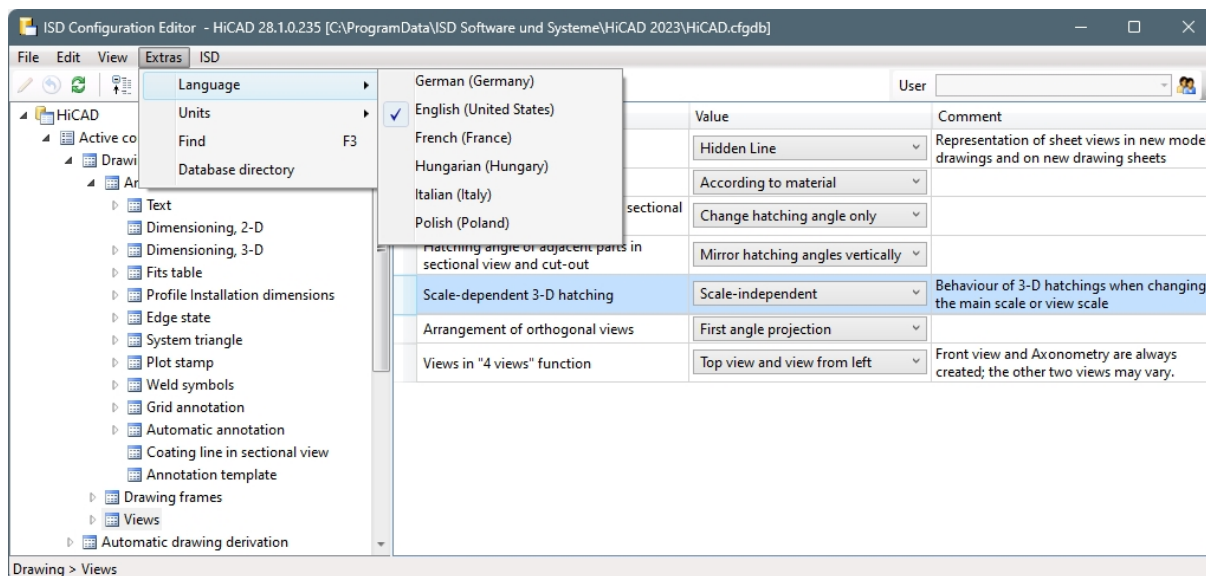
ISD Configuration Editor - HiCAD 28.1.0.235 [C:\ProgramData\ISD Software und Systeme\HiCAD 2023\HiCAD.cfgdb]

File Edit View Extras ISD

Language
Units
Find F3
Database directory

German (Germany)
English (United States)
French (France)
Hungarian (Hungary)
Italian (Italy)
Polish (Poland)

User

HiCAD
Active co
Drawi
Ar
Text
Dimensioning, 2-D
Dimensioning, 3-D
Fits table
Profile Installation dimensions
Edge state
System triangle
Plot stamp
Weld symbols
Grid annotation
Automatic annotation
Coating line in sectional view
Annotation template
Drawing frames
Views
Automatic drawing derivation

| | Value | Comment |
|---|---|---|
| | Hidden Line | Representation of sheet views in new mode drawings and on new drawing sheets |
| | According to material | |
| sectional | Change hatching angle only | |
| Hatching angle of adjacent parts in sectional view and cut-out | Mirror hatching angles vertically | |
| Scale-dependent 3-D hatching | Scale-independent | Behaviour of 3-D hatchings when changing the main scale or view scale |
| Arrangement of orthogonal views | First angle projection | |
| Views in "4 views" function | Top view and view from left | Front view and Axonometry are always created; the other two views may vary. |

Drawing > Views